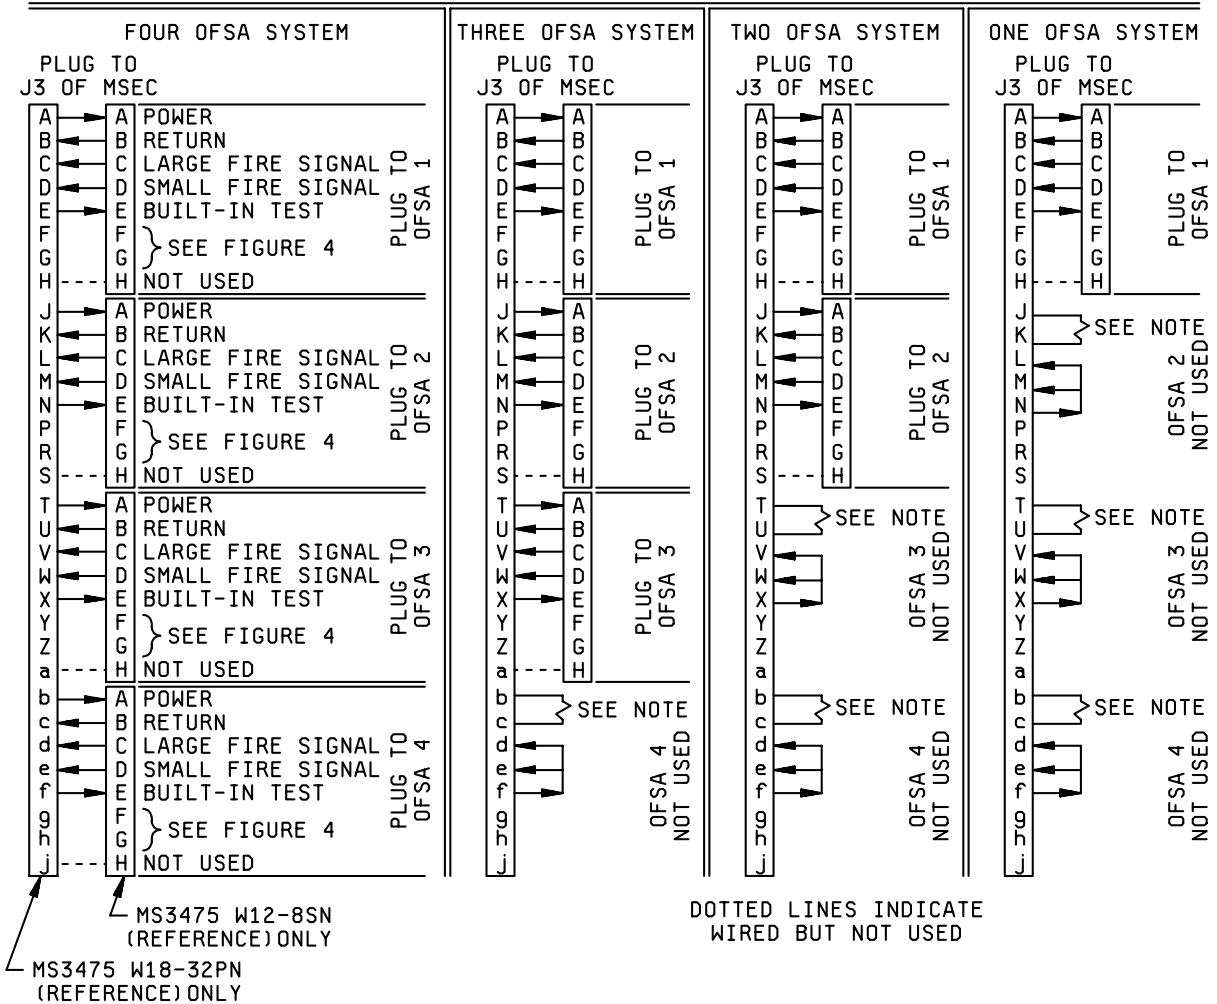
FOUR OFSA SYSTEM

PLUG TO
J3 OF MSEC

| | | |
|---|---|---|
| A | A | POWER |
| B | B | RETURN |
| C | C | LARGE FIRE SIGNAL |
| D | D | SMALL FIRE SIGNAL |
| E | E | BUILT-IN TEST |
| F | F | SEE FIGURE 4 |
| G | G | |
| H | H | NOT USED |
| J | A | POWER |
| K | B | RETURN |
| L | C | LARGE FIRE SIGNAL |
| M | D | SMALL FIRE SIGNAL |
| N | E | BUILT-IN TEST |
| P | F | SEE FIGURE 4 |
| R | G | |
| S | H | NOT USED |
| T | A | POWER |
| U | B | RETURN |
| V | C | LARGE FIRE SIGNAL |
| W | D | SMALL FIRE SIGNAL |
| X | E | BUILT-IN TEST |
| Y | F | SEE FIGURE 4 |
| Z | G | |
| a | H | NOT USED |
| b | A | POWER |
| c | B | RETURN |
| d | C | LARGE FIRE SIGNAL |
| e | D | SMALL FIRE SIGNAL |
| f | E | BUILT-IN TEST |
| g | F | SEE FIGURE 4 |
| h | G | |
| j | H | NOT USED |

PLUG TO OFSA 1
PLUG TO OFSA 2
PLUG TO OFSA 3
PLUG TO OFSA 4

MS3475 W12-8SN (REFERENCE) ONLY

MS3475 W18-32PN (REFERENCE) ONLY

THREE OFSA SYSTEM

PLUG TO
J3 OF MSEC

A B C D E F G H — A B C D E F G H PLUG TO OFSA 1
J K L M N P R S — A B C D E F G H PLUG TO OFSA 2
T U V W X Y Z a — A B C D E F G H PLUG TO OFSA 3
b c d e f g h j SEE NOTE OFSA 4 NOT USED

TWO OFSA SYSTEM

PLUG TO
J3 OF MSEC

A B C D E F G H — A B C D E F G H PLUG TO OFSA 1
J K L M N P R S — A B C D E F G H PLUG TO OFSA 2
T U V W X Y Z a SEE NOTE OFSA 3 NOT USED
b c d e f g h j SEE NOTE OFSA 4 NOT USED

ONE OFSA SYSTEM

PLUG TO
J3 OF MSEC

A B C D E F G H — A B C D E F G H PLUG TO OFSA 1
J K L M N P R S SEE NOTE OFSA 2 NOT USED
T U V W X Y Z a SEE NOTE OFSA 3 NOT USED
b c d e f g h j SEE NOTE OFSA 4 NOT USED

DOTTED LINES INDICATE
WIRED BUT NOT USED